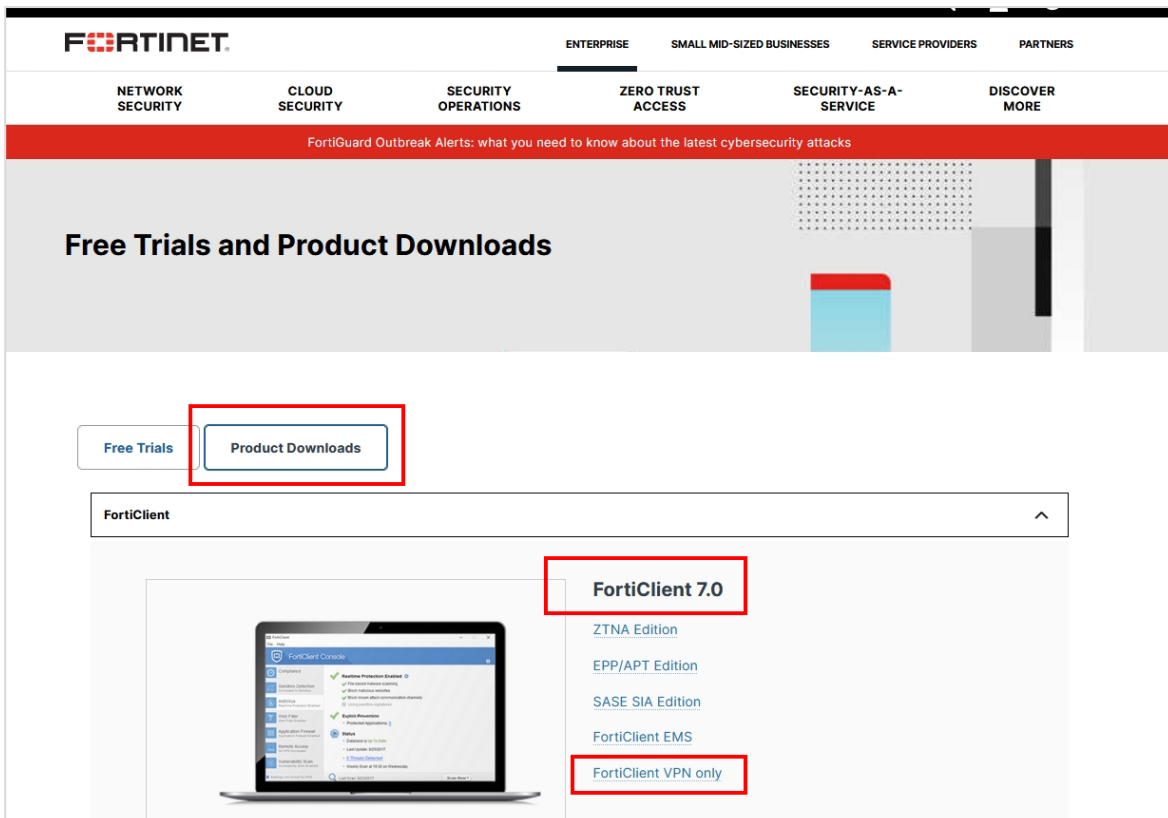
FORTINET

ENTERPRISE SMALL MID-SIZED BUSINESSES SERVICE PROVIDERS PARTNERS

NETWORK SECURITY CLOUD SECURITY SECURITY OPERATIONS ZERO TRUST ACCESS SECURITY-AS-A-SERVICE DISCOVER MORE

FortiGuard Outbreak Alerts: what you need to know about the latest cybersecurity attacks

Free Trials and Product Downloads

Free Trials Product Downloads

FortiClient

FortiClient Console

Compliance

Realtime Protection Enabled

Status

FortiClient 7.0

ZTNA Edition

EPP/APT Edition

SASE SIA Edition

FortiClient EMS

FortiClient VPN only